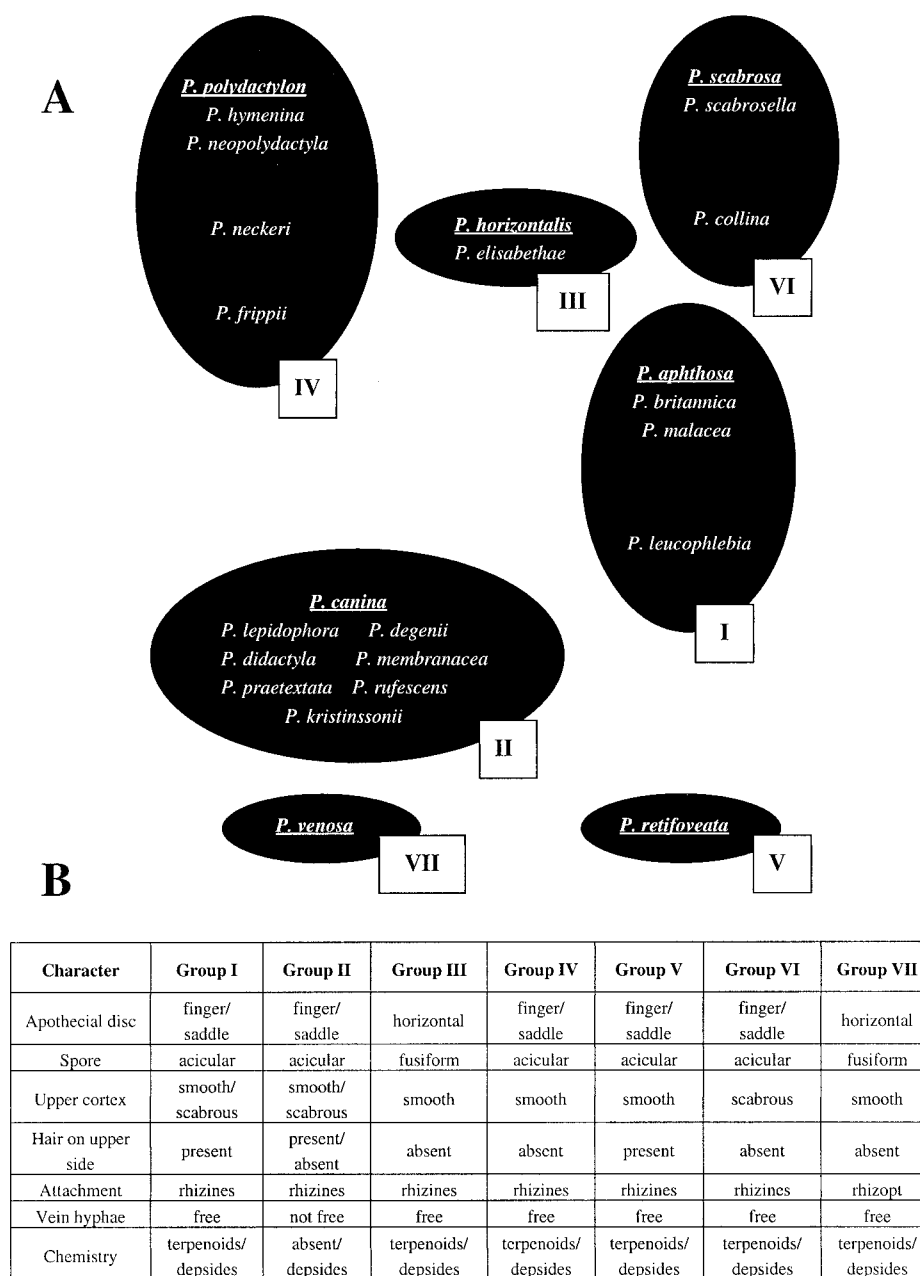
A

P. polydactylon
P. hymenina
P. neopolydactyla
P. neckeri
P. frippii
IV

P. horizontalis
P. elisabethae
III

P. scabrosa
P. scabrosella
P. collina
VI

P. aphthosa
P. britannica
P. malacea
P. leucophlebia
I

P. canina
P. lepidophora P. degenii
P. didactyla P. membranacea
P. praetextata P. rufescens
P. kristinssonii
II

P. venosa
VII

P. retifoveata
V

B

| Character | Group I | Group II | Group III | Group IV | Group V | Group VI | Group VII |
|---|---|---|---|---|---|---|---|
| Apothecial disc | finger/ saddle | finger/ saddle | horizontal | finger/ saddle | finger/ saddle | finger/ saddle | horizontal |
| Spore | acicular | acicular | fusiform | acicular | acicular | acicular | fusiform |
| Upper cortex | smooth/ scabrous | smooth/ scabrous | smooth | smooth | smooth | scabrous | smooth |
| Hair on upper side | present | present/ absent | absent | absent | present | absent | absent |
| Attachment | rhizines | rhizines | rhizines | rhizines | rhizines | rhizines | rhizopt |
| Vein hyphae | free | not free | free | free | free | free | free |
| Chemistry | terpenoids/ depsides | absent/ depsides | terpenoids/ depsides | terpenoids/ depsides | terpenoids/ depsides | terpenoids/ depsides | terpenoids/ depsides |